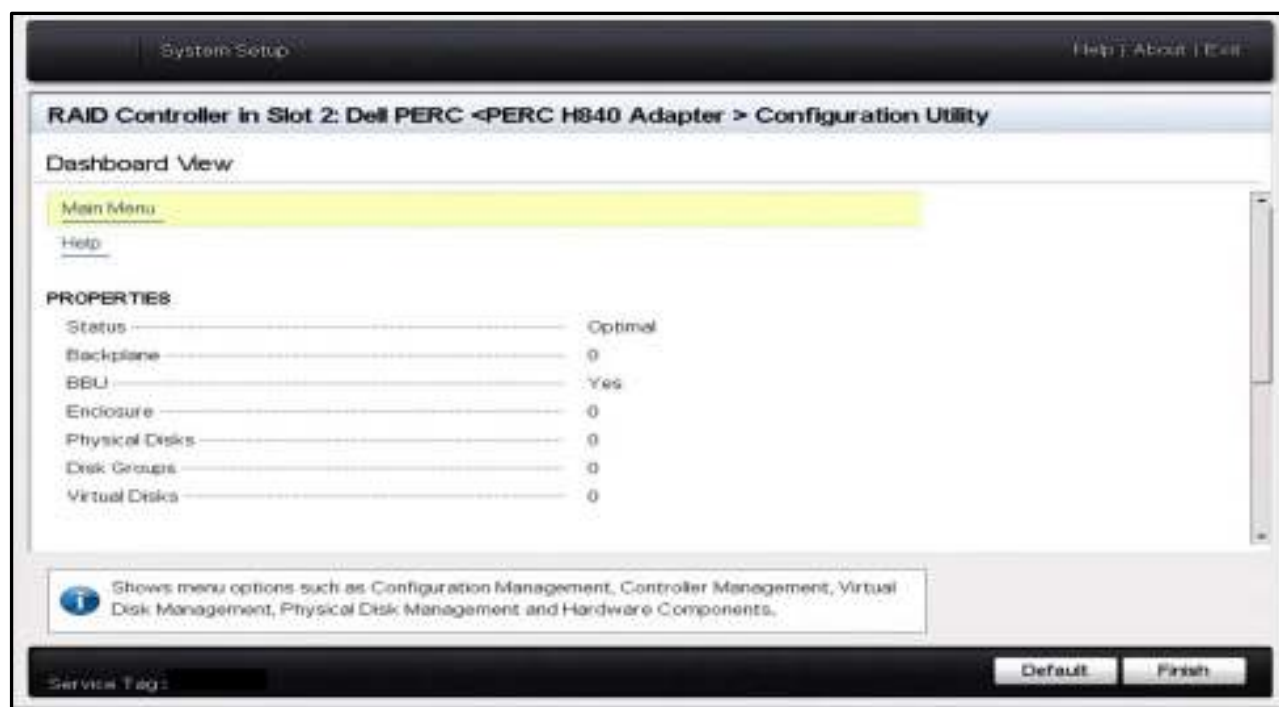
System Setup

Help | About | Exit

RAID Controller in Slot 2: Dell PERC <PERC H840 Adapter > Configuration Utility

Dashboard View

Main Menu

Help

PROPERTIES

Status Optimal

Backplane 0

BBU Yes

Enclosure 0

Physical Disks 0

Disk Groups 0

Virtual Disks 0

Shows menu options such as Configuration Management, Controller Management, Virtual Disk Management, Physical Disk Management and Hardware Components.

Service Tag:

Default

Finish